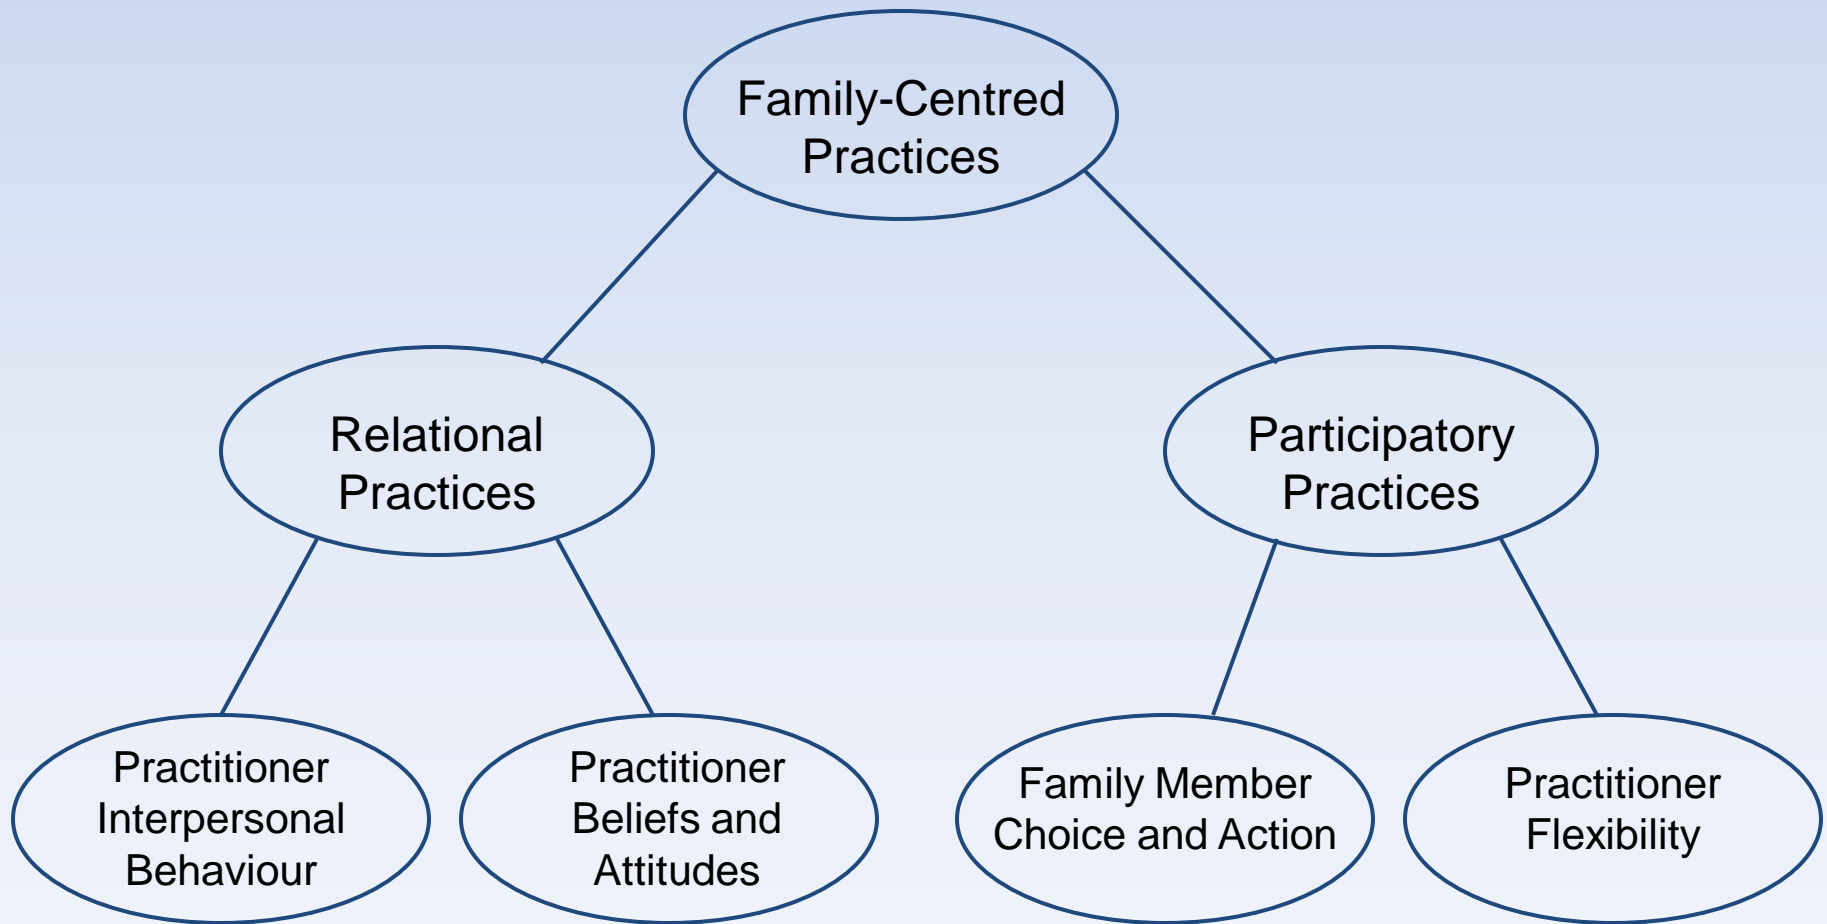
Family-Centred Practices

Relational Practices

Participatory Practices

Practitioner Interpersonal Behaviour

Practitioner Beliefs and Attitudes

Family Member Choice and Action

Practitioner Flexibility